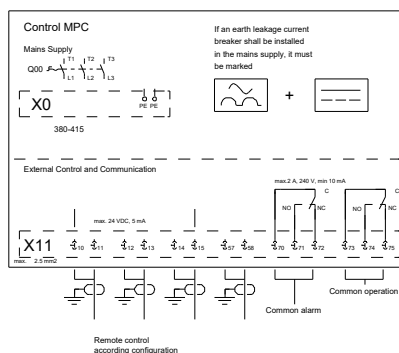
Control MPC

Mains Supply

Q00

T1 T2 T3

L1 L2 L3

X0

PE PE

380-415

If an earth leakage current breaker shall be installed in the mains supply, it must be marked

+

External Control and Communication

max. 24 VDC, 5 mA

max.2 A, 240 V, min 10 mA

C

NO

NC

C

NO

NC

C

X11

max. 2.5 mm2

10 11 12 13 14 15 57 58 70 71 72 73 74 75

Common alarm

Common operation

Remote control according configuration